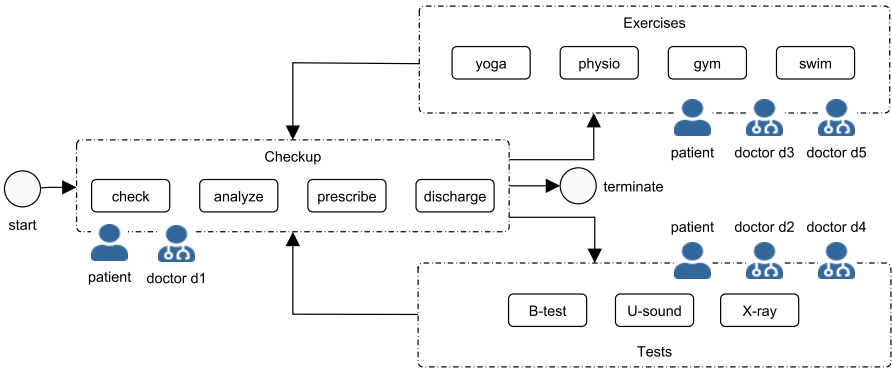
Exercises

yoga

physio

gym

swim

patient

doctor d3

doctor d5

Checkup

check

analyze

prescribe

discharge

start

terminate

patient

doctor d1

patient

doctor d2

doctor d4

B-test

U-sound

X-ray

Tests